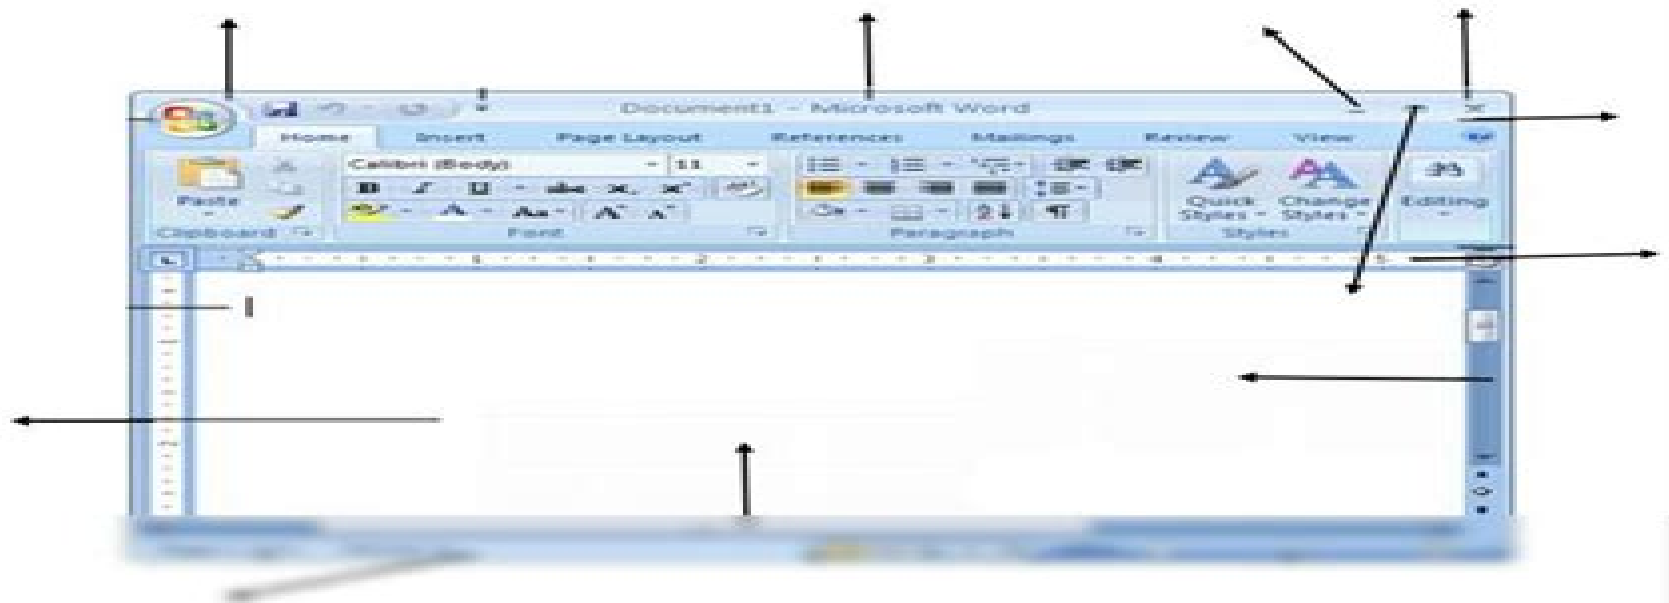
Document1 - Microsoft Word

Home Insert Page Layout References Mailings Review View

Paste
Clipboard

Calibri (Body) 11
B I U abe $x_2$ $x^2$ Aa A A
Font

Paragraph

Quick Styles Change Styles
Styles

Editing